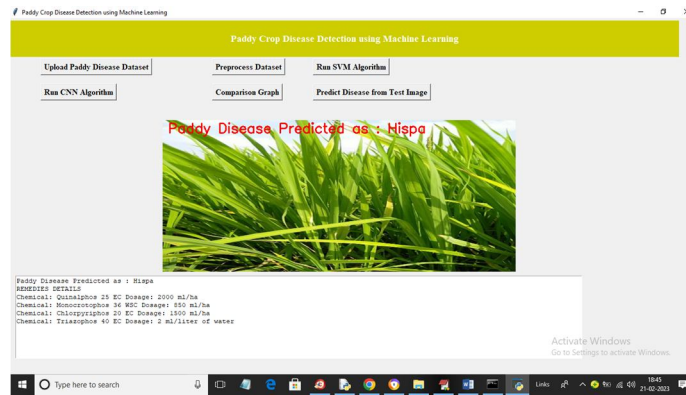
Paddy Crop Disease Detection using Machine Learning

Paddy Crop Disease Detection using Machine Learning

Upload Paddy Disease Dataset
Preprocess Dataset
Run SVM Algorithm
Run CNN Algorithm
Comparison Graph
Predict Disease from Test Image

Paddy Disease Predicted as : Hispa

Paddy Disease Predicted as : Hispa
REMEDIES DETAILS
Chemical: Quinalphos 25 EC Dosage: 2000 ml/ha
Chemical: Monocrotophos 36 WSC Dosage: 850 ml/ha
Chemical: Chlorpyriphos 20 EC Dosage: 1500 ml/ha
Chemical: Triazophos 40 EC Dosage: 2 ml/liter of water

Activate Windows
Go to Settings to activate Windows.

Type here to search
Links
18:45
21-02-2023